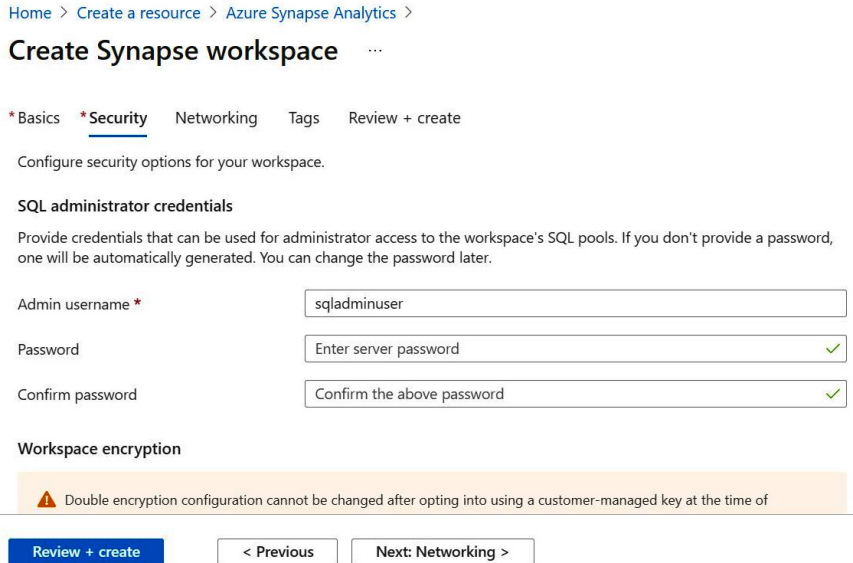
Home > Create a resource > Azure Synapse Analytics >

Create Synapse workspace ...

*Basics *Security Networking Tags Review + create

Configure security options for your workspace.

SQL administrator credentials

Provide credentials that can be used for administrator access to the workspace's SQL pools. If you don't provide a password, one will be automatically generated. You can change the password later.

Admin username * sqladminuser

Password Enter server password

Confirm password Confirm the above password

Workspace encryption

Double encryption configuration cannot be changed after opting into using a customer-managed key at the time of

Review + create < Previous Next: Networking >